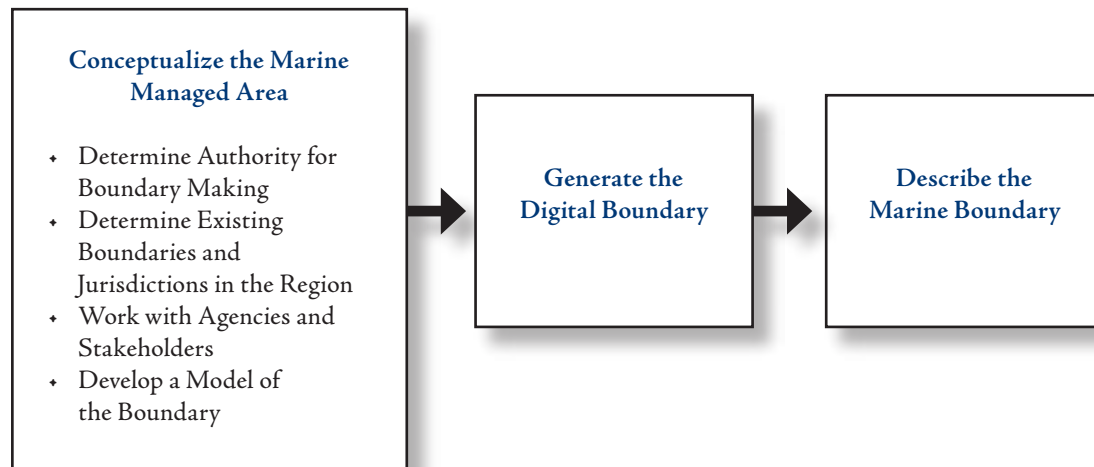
Conceptualize the Marine Managed Area

- Determine Authority for Boundary Making
- Determine Existing Boundaries and Jurisdictions in the Region
- Work with Agencies and Stakeholders
- Develop a Model of the Boundary

Generate the Digital Boundary

Describe the Marine Boundary